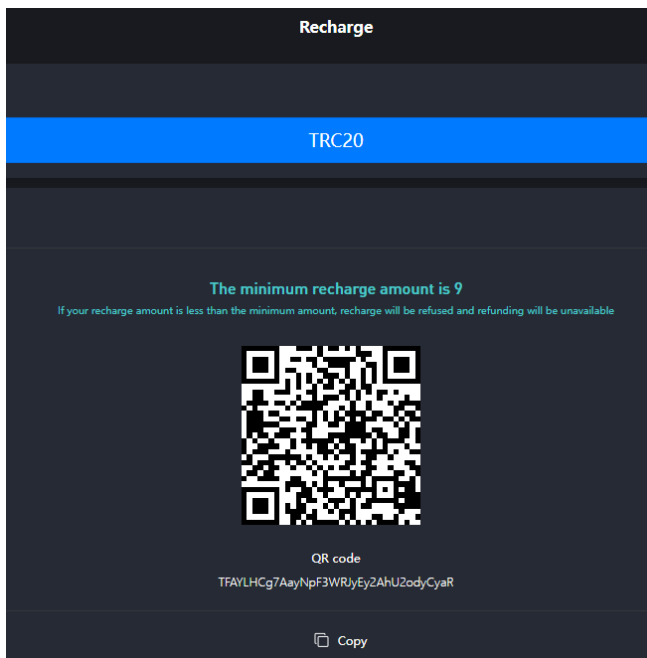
Recharge

TRC20

The minimum recharge amount is 9

If your recharge amount is less than the minimum amount, recharge will be refused and refunding will be unavailable

QR code

TFAYLHCg7AayNpF3WRJyEy2AhU2odyCyaR

Copy